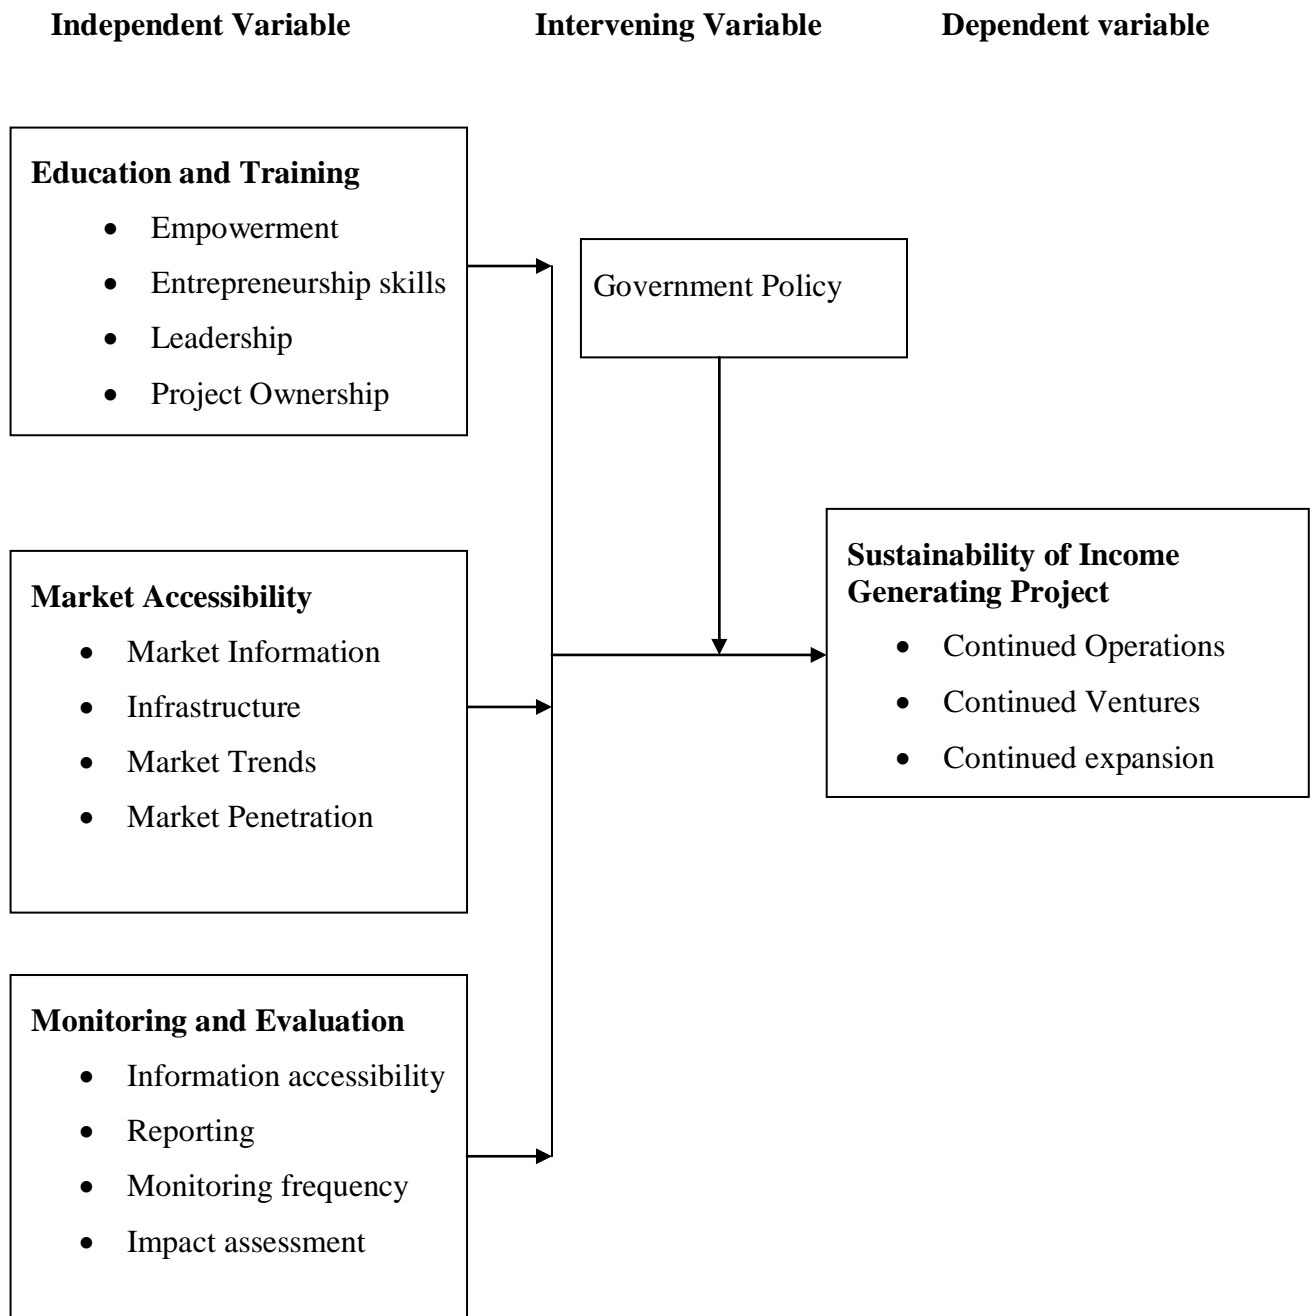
Independent Variable Intervening Variable Dependent variable

Education and Training
- Empowerment
- Entrepreneurship skills
- Leadership
- Project Ownership

Market Accessibility
- Market Information
- Infrastructure
- Market Trends
- Market Penetration

Monitoring and Evaluation
- Information accessibility
- Reporting
- Monitoring frequency
- Impact assessment

Government Policy

Sustainability of Income Generating Project
- Continued Operations
- Continued Ventures
- Continued expansion